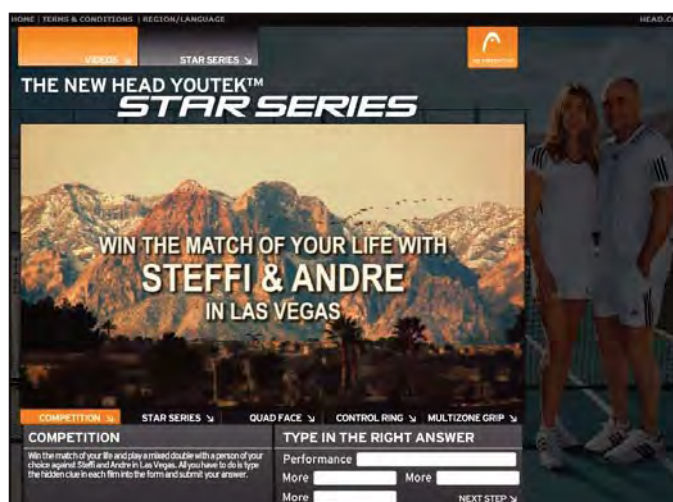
HOME | TERMS & CONDITIONS | REGION/LANGUAGE

HEAD.C

VIDEOS ↘

STAR SERIES ↘

THE NEW HEAD YOUTEK™

STAR SERIES

WIN THE MATCH OF YOUR LIFE WITH

STEFFI & ANDRE

IN LAS VEGAS

COMPETITION ↘

STAR SERIES ↘

QUAD FACE ↘

CONTROL RING ↘

MULTIZONE GRIP ↘

COMPETITION

Win the match of your life and play a mixed double with a person of your choice against Steffi and Andre in Las Vegas. All you have to do is type the hidden clue in each film into the form and submit your answer.

TYPE IN THE RIGHT ANSWER

Performance

More

More

More

NEXT STEP ↘